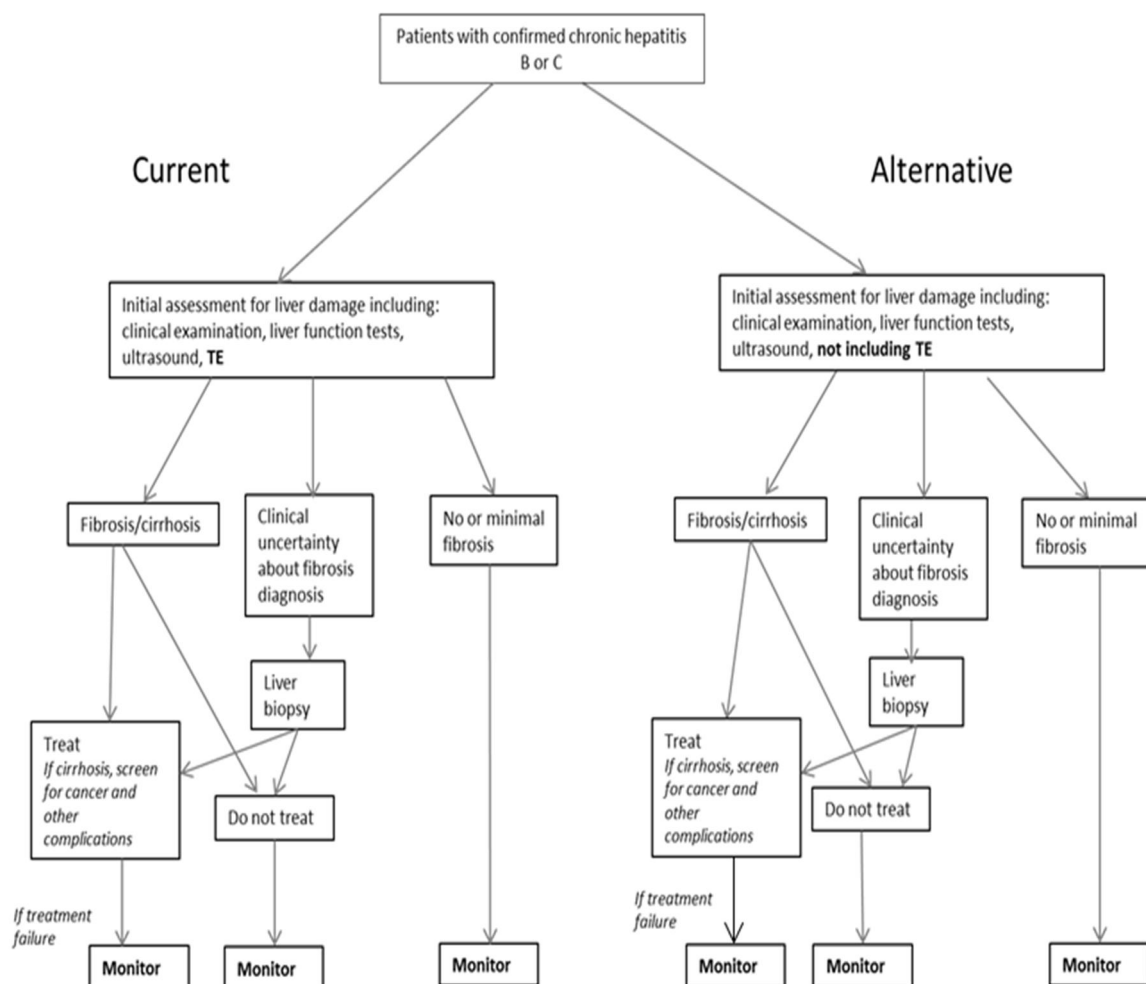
Patients with confirmed chronic hepatitis B or C

Current

Initial assessment for liver damage including: clinical examination, liver function tests, ultrasound, **TE**

Fibrosis/cirrhosis

Clinical uncertainty about fibrosis diagnosis

No or minimal fibrosis

Liver biopsy

Treat
*If cirrhosis, screen for cancer and other complications*

Do not treat

*If treatment failure*

**Monitor**

**Monitor**

**Monitor**

Alternative

Initial assessment for liver damage including: clinical examination, liver function tests, ultrasound, **not including TE**

Fibrosis/cirrhosis

Clinical uncertainty about fibrosis diagnosis

No or minimal fibrosis

Liver biopsy

Treat
*If cirrhosis, screen for cancer and other complications*

Do not treat

*If treatment failure*

**Monitor**

**Monitor**

**Monitor**